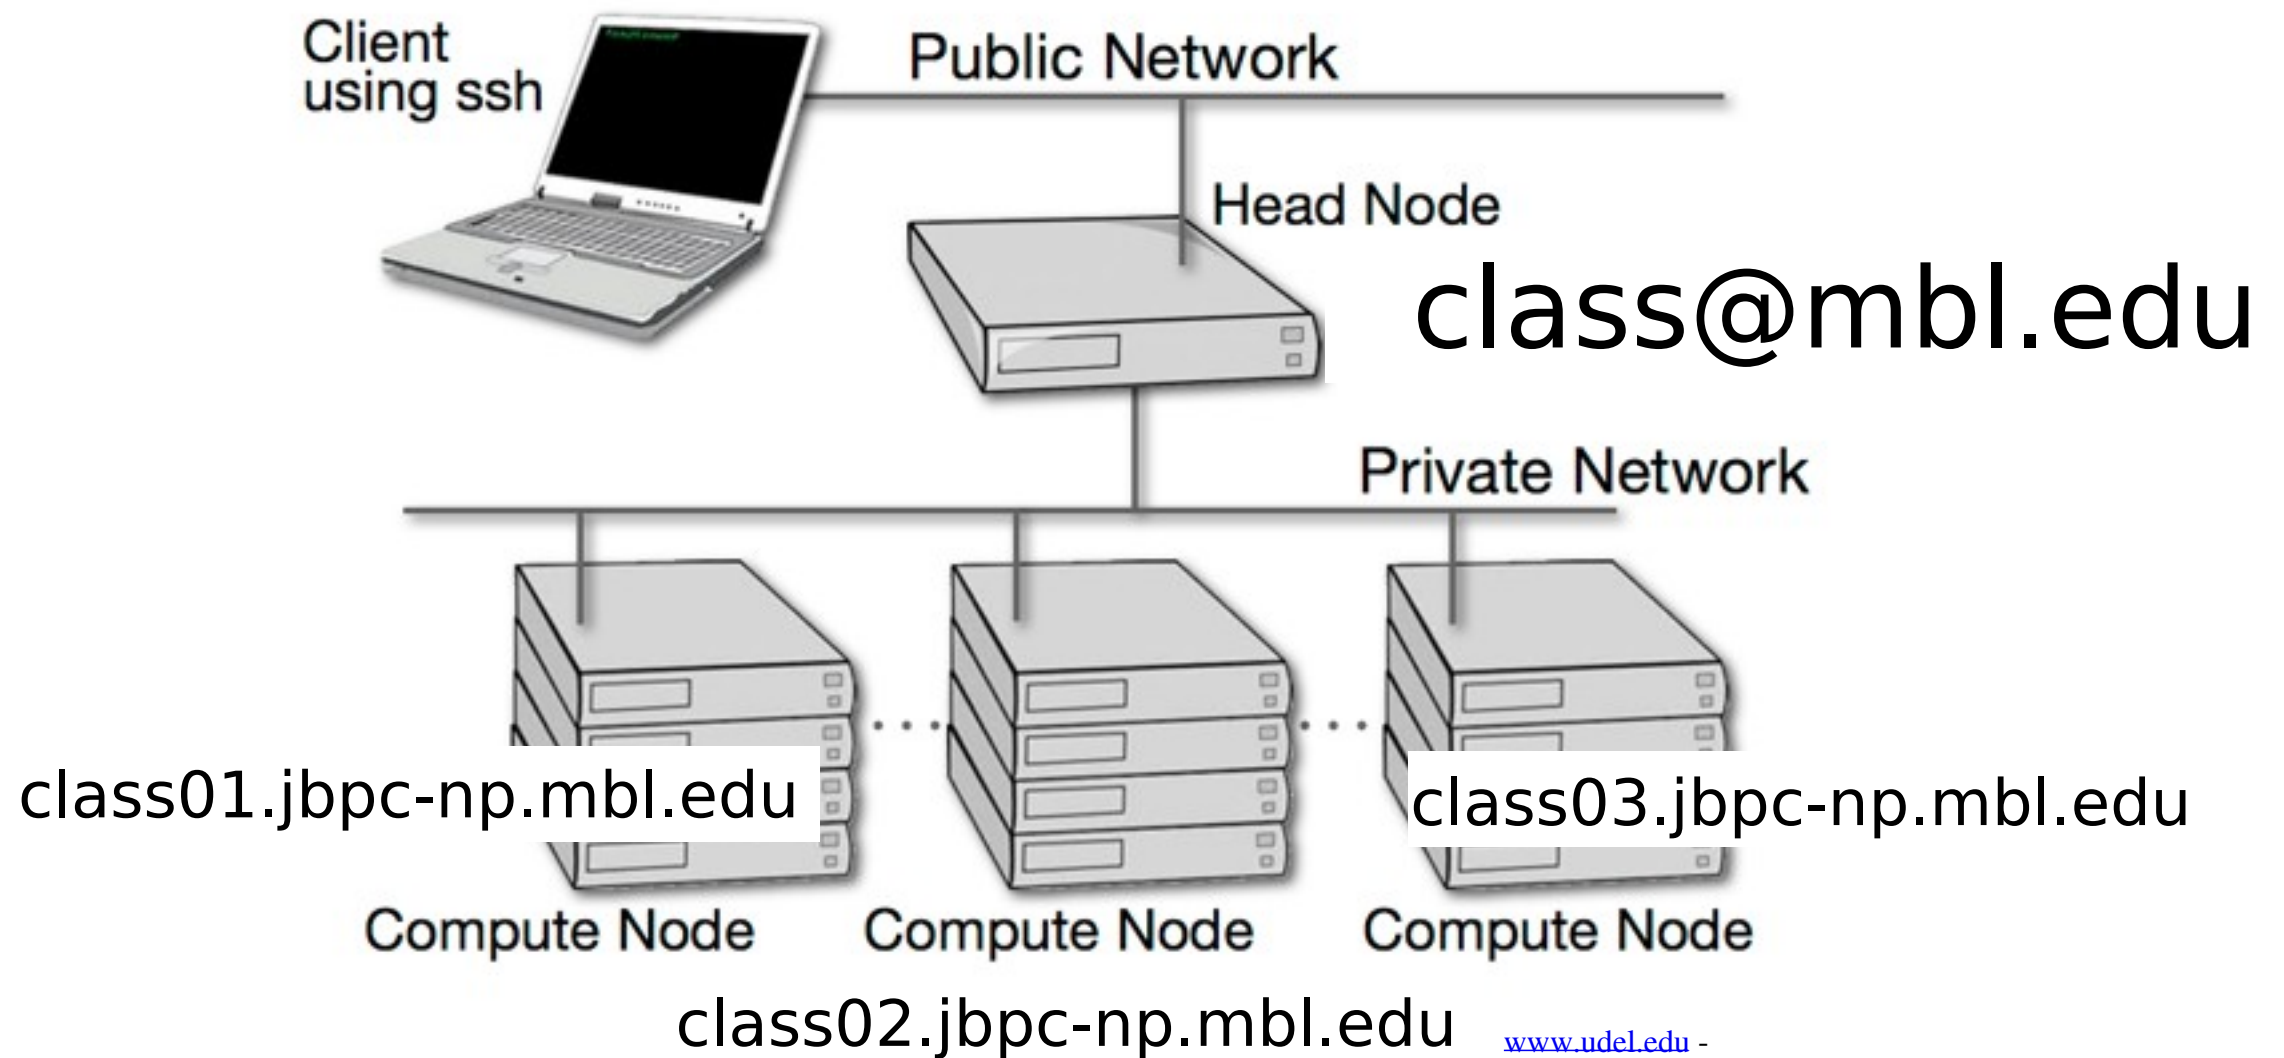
Client using ssh

Public Network

Head Node

class@mbl.edu

Private Network

class01.jbpc-np.mbl.edu

class03.jbpc-np.mbl.edu

Compute Node

Compute Node

Compute Node

class02.jbpc-np.mbl.edu

www.udel.edu -